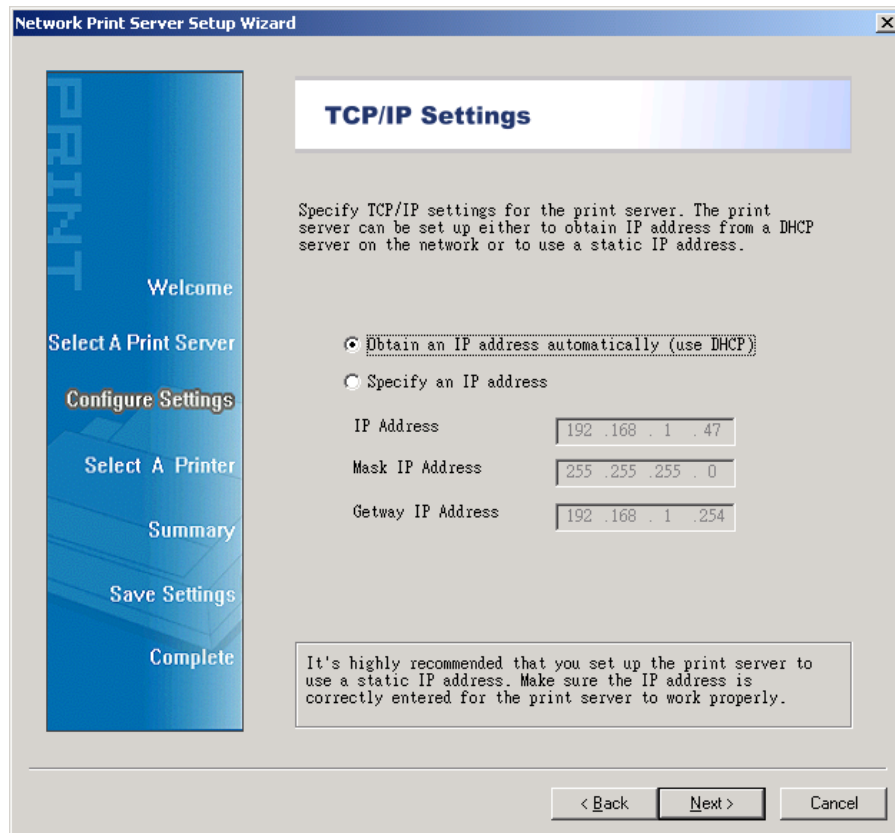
Network Print Server Setup Wizard

PRINT

Welcome

Select A Print Server

Configure Settings

Select A Printer

Summary

Save Settings

Complete

TCP/IP Settings

Specify TCP/IP settings for the print server. The print server can be set up either to obtain IP address from a DHCP server on the network or to use a static IP address.

Obtain an IP address automatically (use DHCP)

Specify an IP address

IP Address 192 .168 . 1 . 47

Mask IP Address 255 .255 .255 . 0

Getway IP Address 192 .168 . 1 .254

It's highly recommended that you set up the print server to use a static IP address. Make sure the IP address is correctly entered for the print server to work properly.

< Back

Next >

Cancel